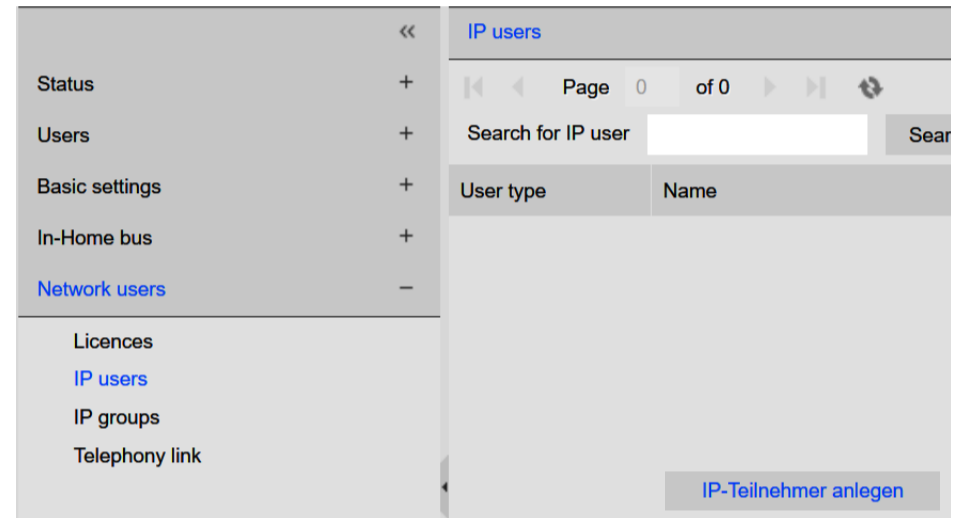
«
Status +
Users +
Basic settings +
In-Home bus +
Network users −
Licences
IP users
IP groups
Telephony link

IP users
Page 0 of 0
Search for IP user
Sear

| User type | Name |
|---|---|

IP-Teilnehmer anlegen